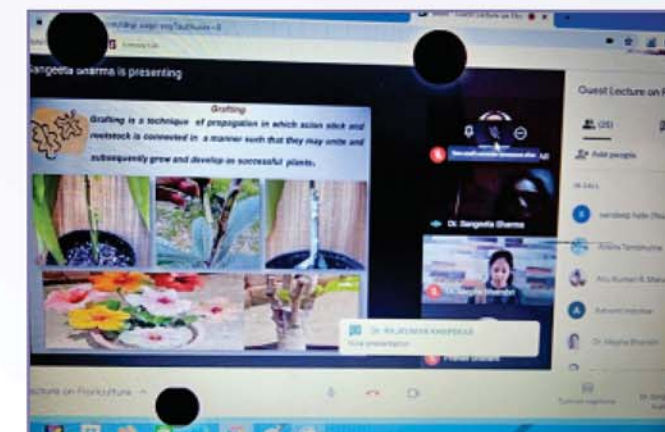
Sangeeta Sharma is presenting

Grafting

Grafting is a technique of propagation in which scion stick and rootstock is connected in a manner such that they may unite and subsequently grow and develop as successful plants.

Dr. Sangeeta Sharma

Guest Lecture on F

(25)

Add people

In call

sandeep kala (You)

Anjna Tamphuma

Anu Kumari R. Sharma

Ashwini mandar

Dr. Megha Bhandri

DR. RAJENDRA KANDPALKAR
Now presenting

Lecture on Floriculture

Turn on captions